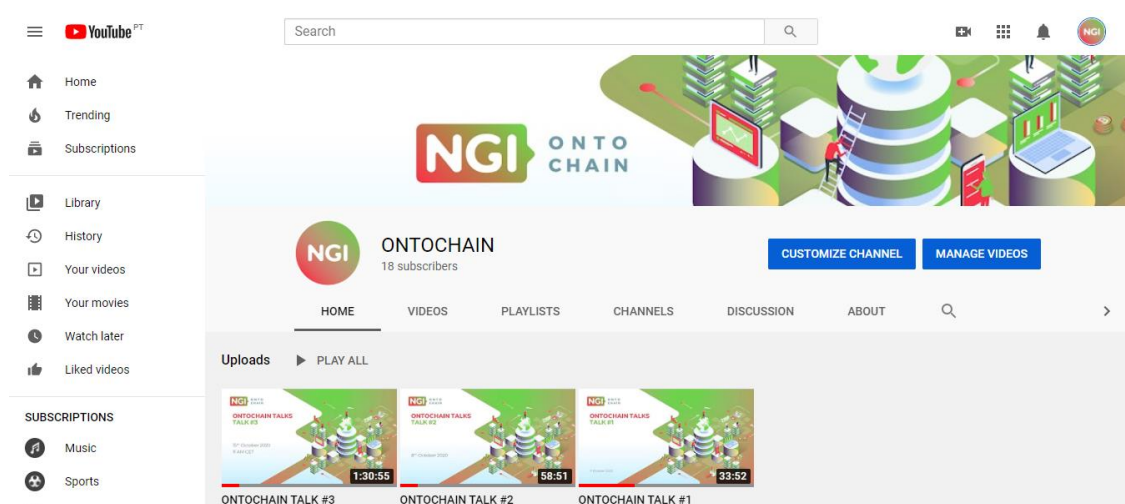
YouTube PT

Search

NGI

Home
Trending
Subscriptions

Library
History
Your videos
Your movies
Watch later
Liked videos

SUBSCRIPTIONS
Music
Sports

NGI ONTO CHAIN

NGI
ONTOCHAIN
18 subscribers

CUSTOMIZE CHANNEL
MANAGE VIDEOS

HOME
VIDEOS
PLAYLISTS
CHANNELS
DISCUSSION
ABOUT

Uploads
PLAY ALL

NGI ONTO CHAIN
ONTOCHAIN TALKS
TALK #3
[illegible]
1:30:55
ONTOCHAIN TALK #3

NGI ONTO CHAIN
ONTOCHAIN TALKS
TALK #2
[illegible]
58:51
ONTOCHAIN TALK #2

NGI ONTO CHAIN
ONTOCHAIN TALKS
TALK #1
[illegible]
33:52
ONTOCHAIN TALK #1